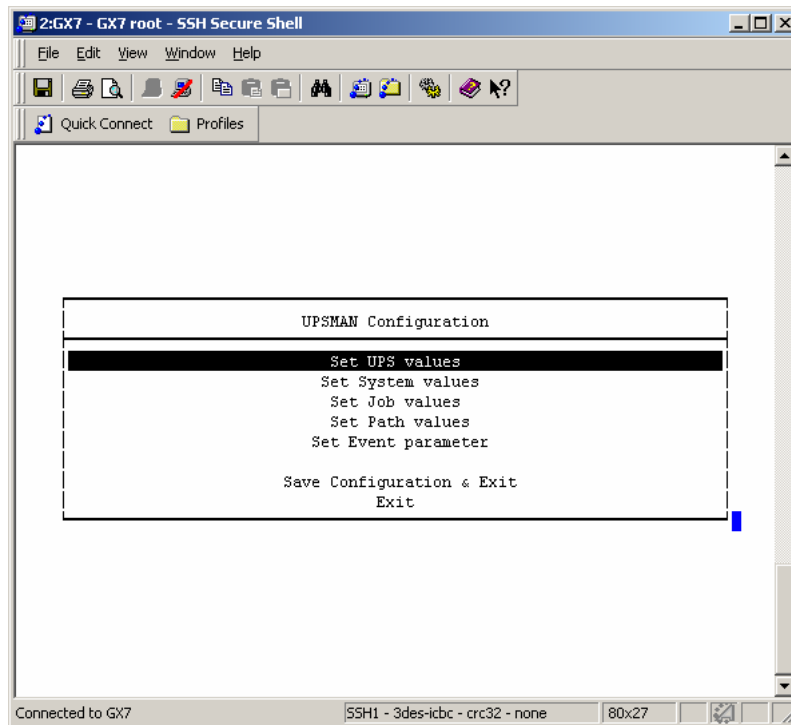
2:GX7 - GX7 root - SSH Secure Shell

File Edit View Window Help

Quick Connect Profiles

UPSMAN Configuration

Set UPS values
Set System values
Set Job values
Set Path values
Set Event parameter

Save Configuration & Exit
Exit

Connected to GX7 | SSH1 - 3des-icbc - crc32 - none | 80x27